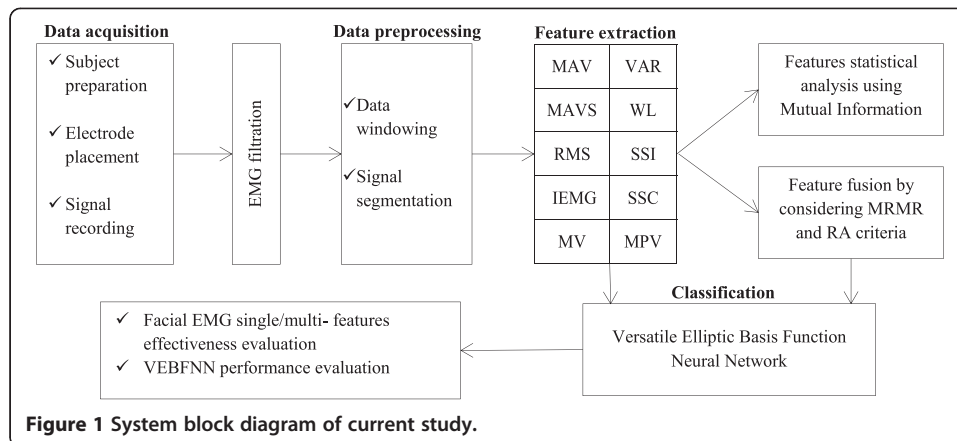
Data acquisition

✓ Subject preparation

✓ Electrode placement

✓ Signal recording

EMG filtration

Data preprocessing

✓ Data windowing

✓ Signal segmentation

Feature extraction

| MAV | VAR |
|---|---|
| MAVS | WL |
| RMS | SSI |
| IEMG | SSC |
| MV | MPV |

Features statistical analysis using Mutual Information

Feature fusion by considering MRMR and RA criteria

Classification

Versatile Elliptic Basis Function Neural Network

✓ Facial EMG single/multi- features effectiveness evaluation

✓ VEBFNN performance evaluation

Figure 1 System block diagram of current study.